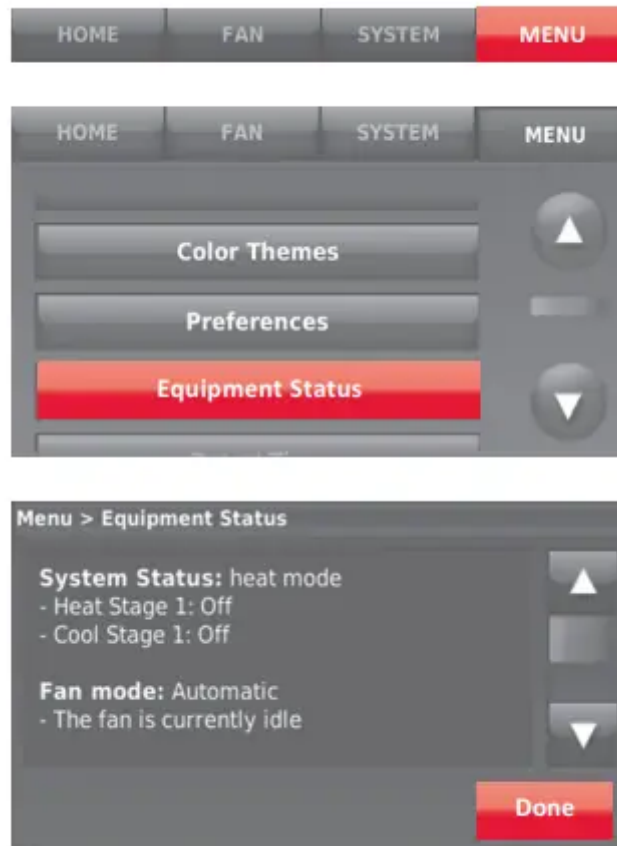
HOME FAN SYSTEM MENU

HOME FAN SYSTEM MENU

Color Themes

Preferences

Equipment Status

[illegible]

Menu > Equipment Status

System Status: heat mode
- Heat Stage 1: Off
- Cool Stage 1: Off

Fan mode: Automatic
- The fan is currently idle

Done